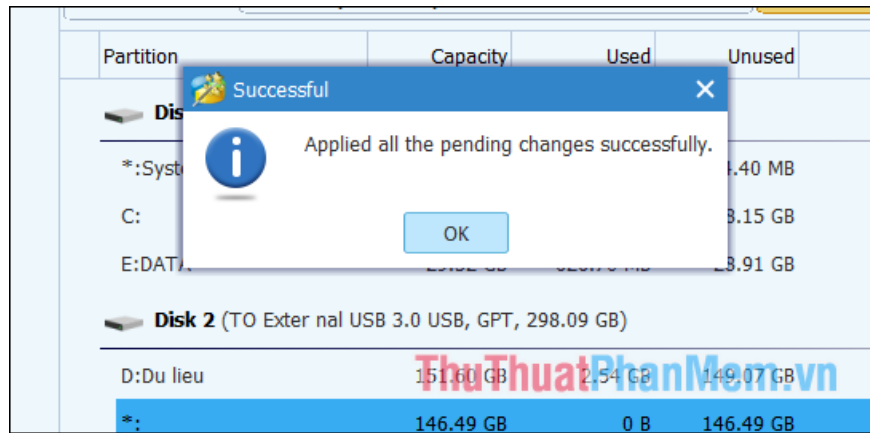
| Partition | Capacity | Used | Unused |
|---|---|---|---|
| Dis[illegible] | | | |
| *:Syst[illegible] | | | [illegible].40 MB |
| C: | | | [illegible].15 GB |
| E:DATA | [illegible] GB | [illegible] MB | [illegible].91 GB |

Successful

Applied all the pending changes successfully.

OK

Disk 2 (TO Exter nal USB 3.0 USB, GPT, 298.09 GB)

| | | | |
|---|---|---|---|
| D:Du lieu | 151.60 GB | 2.54 GB | 149.07 GB |
| *: | 146.49 GB | 0 B | 146.49 GB |

ThuThuatPhanMem.vn